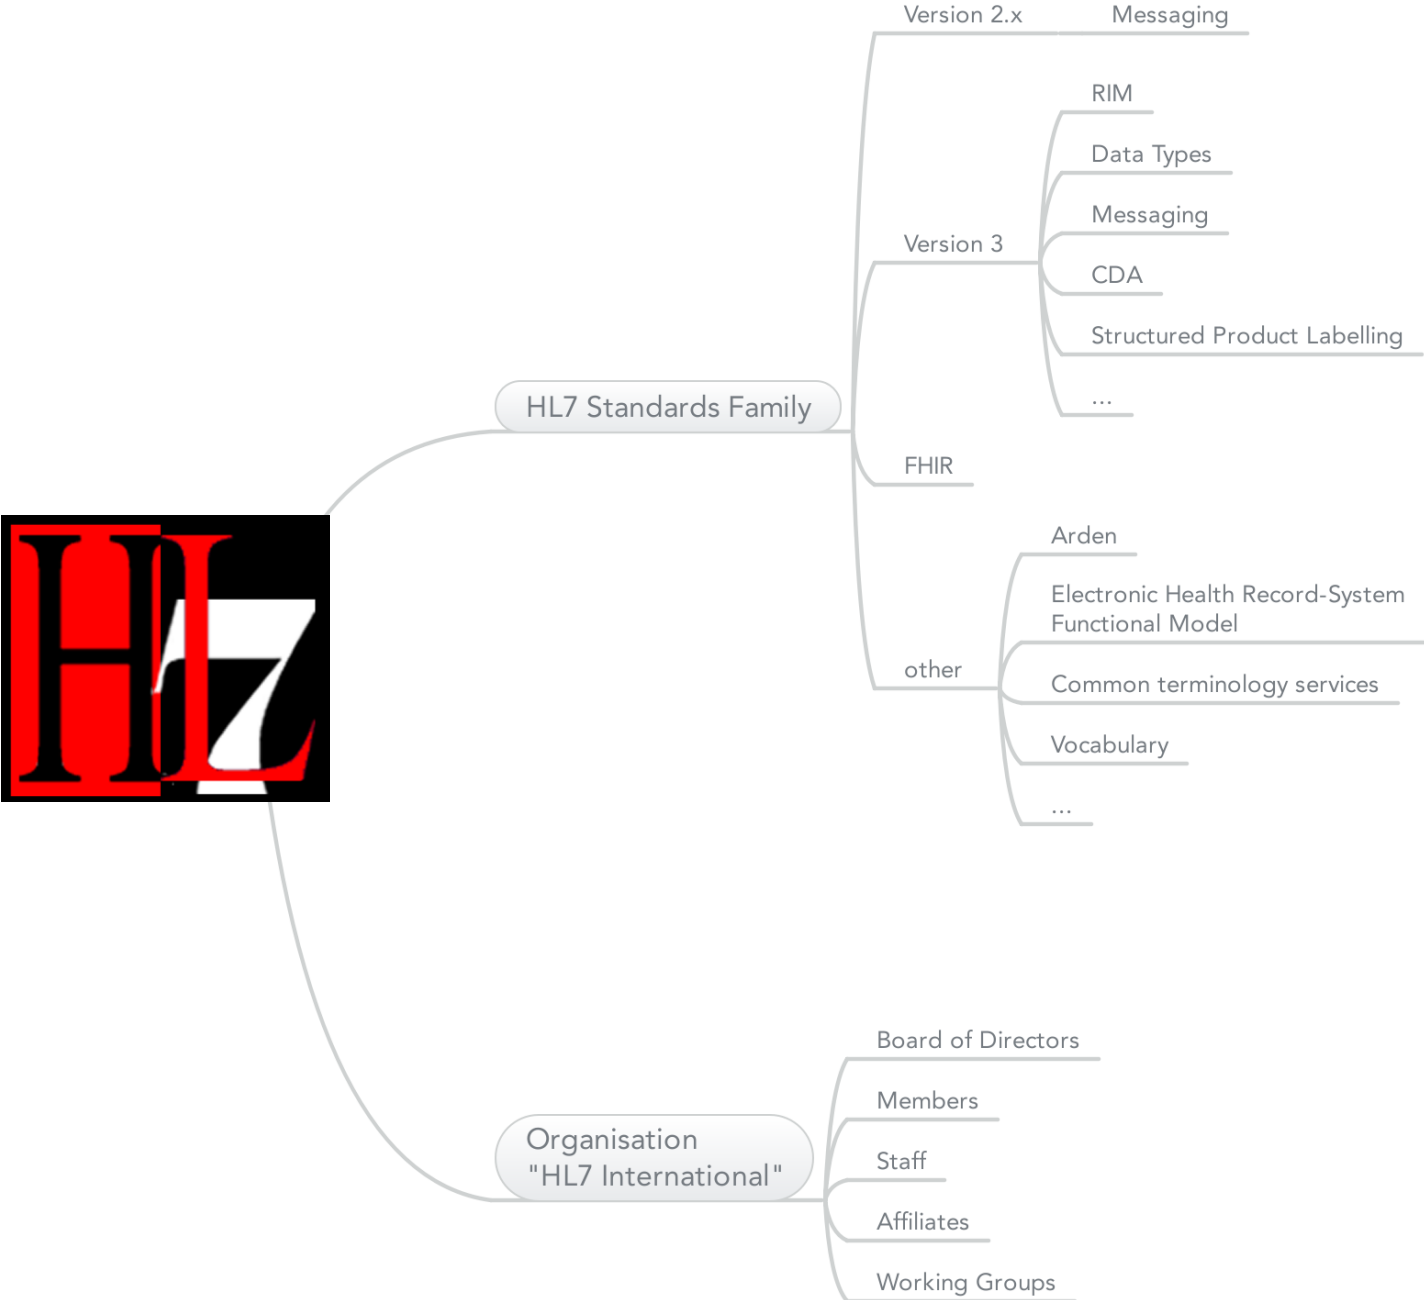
HL7

HL7 Standards Family

Version 2.x
Messaging

Version 3
RIM
Data Types
Messaging
CDA
Structured Product Labelling
...

FHIR

other
Arden
Electronic Health Record-System Functional Model
Common terminology services
Vocabulary
...

Organisation "HL7 International"
Board of Directors
Members
Staff
Affiliates
Working Groups